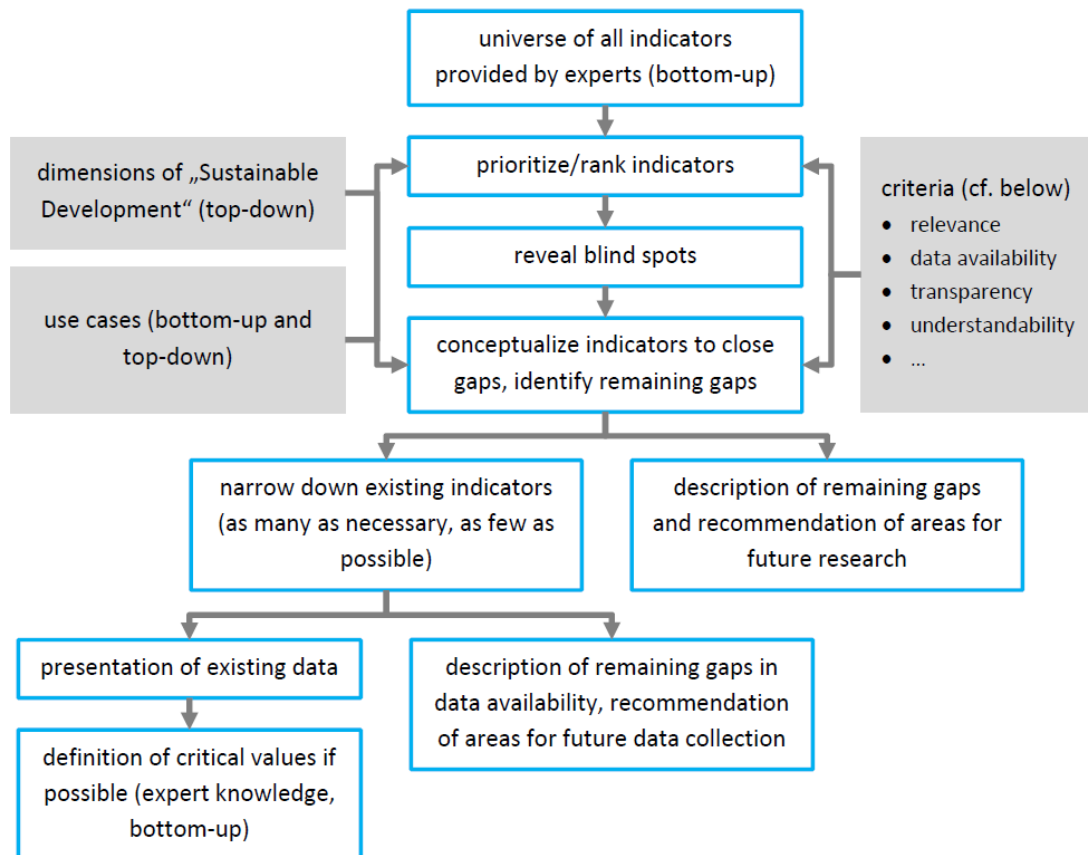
universe of all indicators provided by experts (bottom-up)

dimensions of „Sustainable Development“ (top-down)

use cases (bottom-up and top-down)

prioritize/rank indicators

reveal blind spots

conceptualize indicators to close gaps, identify remaining gaps

criteria (cf. below)
- relevance
- data availability
- transparency
- understandability
- ...

narrow down existing indicators (as many as necessary, as few as possible)

description of remaining gaps and recommendation of areas for future research

presentation of existing data

definition of critical values if possible (expert knowledge, bottom-up)

description of remaining gaps in data availability, recommendation of areas for future data collection